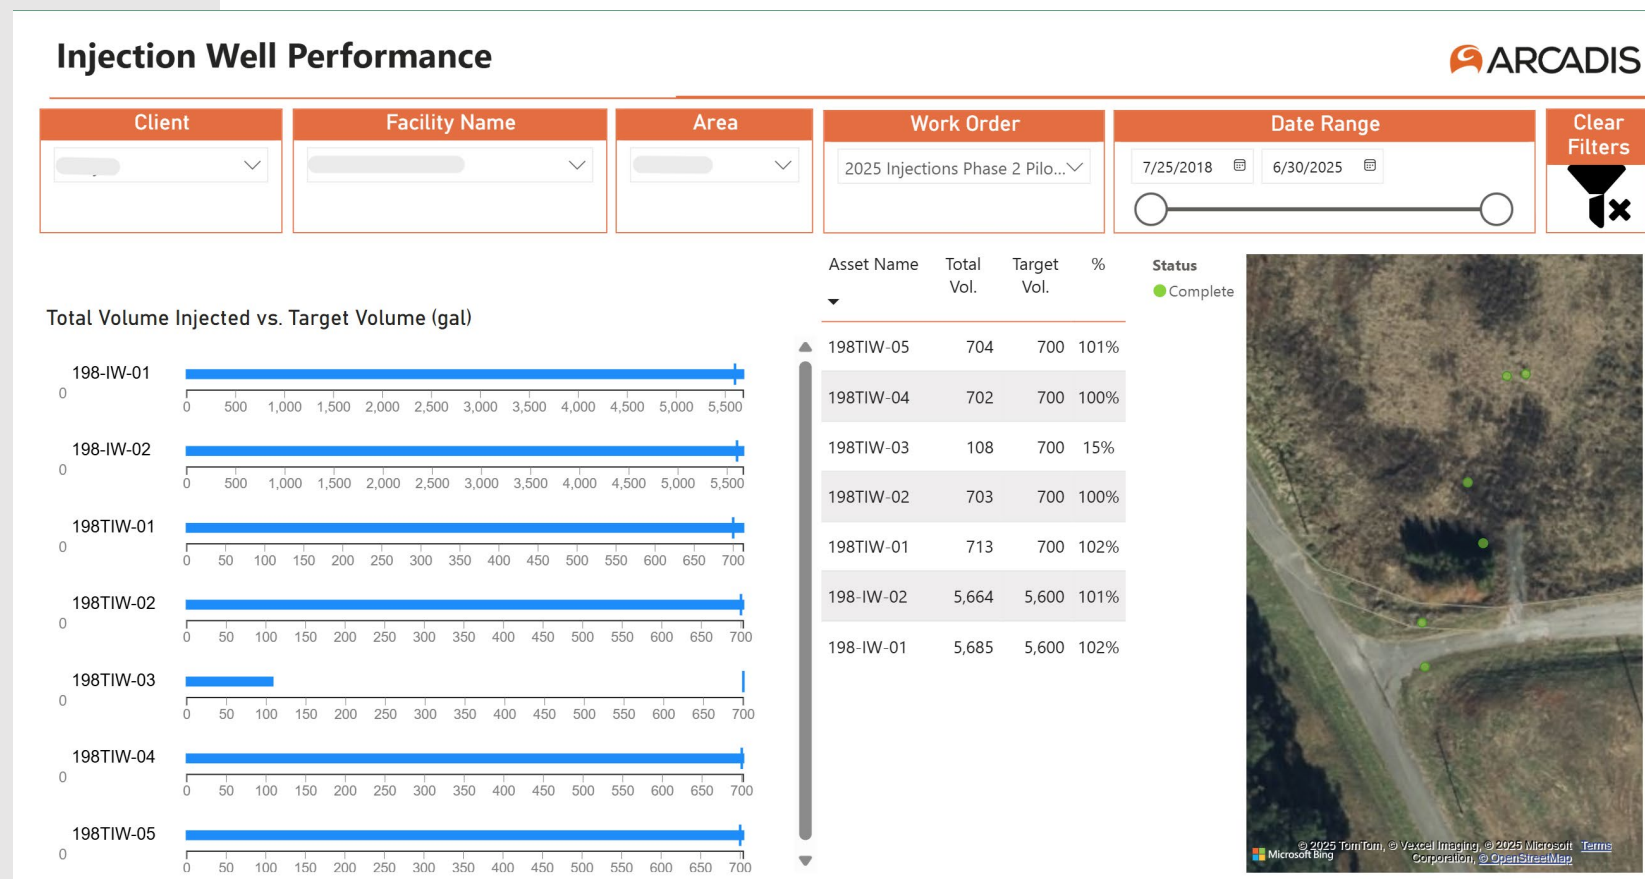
Injection Well Performance

ARCADIS

Client

Facility Name

Area

Work Order
2025 Injections Phase 2 Pilo...

Date Range
7/25/2018
6/30/2025

Clear Filters

Total Volume Injected vs. Target Volume (gal)

198-IW-01
0
0 500 1,000 1,500 2,000 2,500 3,000 3,500 4,000 4,500 5,000 5,500

198-IW-02
0
0 500 1,000 1,500 2,000 2,500 3,000 3,500 4,000 4,500 5,000 5,500

198TIW-01
0
0 50 100 150 200 250 300 350 400 450 500 550 600 650 700

198TIW-02
0
0 50 100 150 200 250 300 350 400 450 500 550 600 650 700

198TIW-03
0
0 50 100 150 200 250 300 350 400 450 500 550 600 650 700

198TIW-04
0
0 50 100 150 200 250 300 350 400 450 500 550 600 650 700

198TIW-05
0
0 50 100 150 200 250 300 350 400 450 500 550 600 650 700

| Asset Name | Total Vol. | Target Vol. | % |
|---|---|---|---|
| 198TIW-05 | 704 | 700 | 101% |
| 198TIW-04 | 702 | 700 | 100% |
| 198TIW-03 | 108 | 700 | 15% |
| 198TIW-02 | 703 | 700 | 100% |
| 198TIW-01 | 713 | 700 | 102% |
| 198-IW-02 | 5,664 | 5,600 | 101% |
| 198-IW-01 | 5,685 | 5,600 | 102% |

Status
Complete

Microsoft Bing
© 2025 TomTom, © Vexcel Imaging, © 2025 Microsoft Corporation, © OpenStreetMap Terms